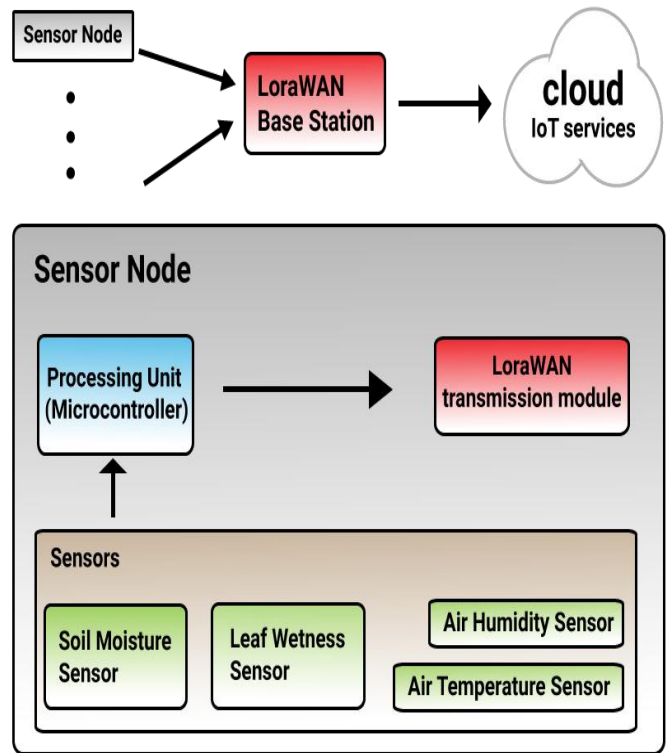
Sensor Node

LoraWAN Base Station

cloud
IoT services

Sensor Node

Processing Unit (Microcontroller)

LoraWAN transmission module

Sensors

Soil Moisture Sensor

Leaf Wetness Sensor

Air Humidity Sensor

Air Temperature Sensor